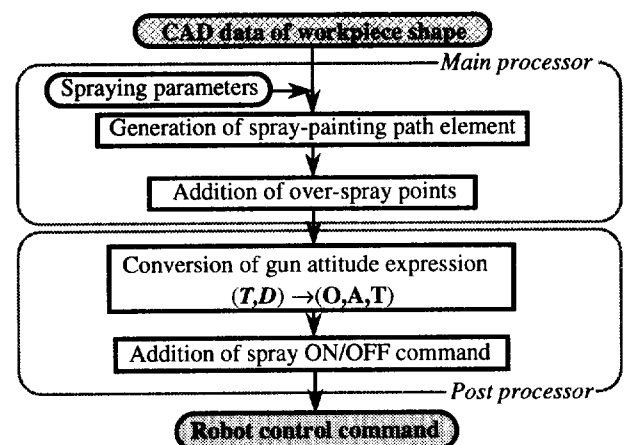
CAD data of workpiece shape

Main processor

Spraying parameters

Generation of spray-painting path element

Addition of over-spray points

Conversion of gun attitude expression $(\boldsymbol{T},\boldsymbol{D}) \rightarrow (\mathbf{O},\mathbf{A},\mathbf{T})$

Addition of spray ON/OFF command

Post processor

Robot control command